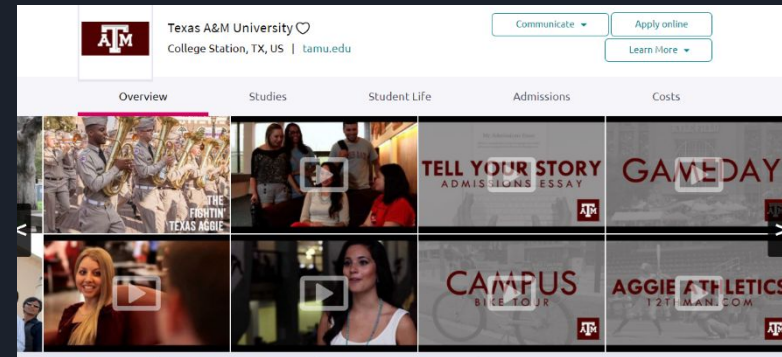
ATM

Texas A&M University
College Station, TX, US | tamu.edu

Communicate
Apply online
Learn More

Overview
Studies
Student Life
Admissions
Costs

THE FIGHTIN' TEXAS AGGIE

TELL YOUR STORY
ADMISSIONS ESSAY

GAMEDAY

CAMPUS
BIKE TOUR

AGGIE ATHLETICS
12THMAN.COM